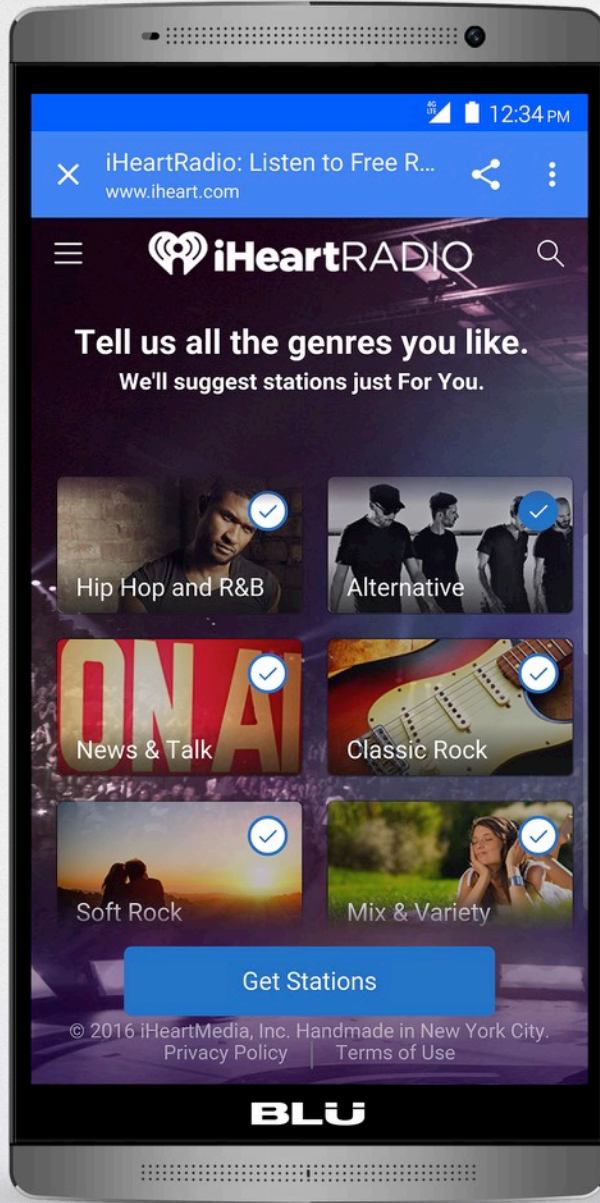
4G LTE 12:34 PM

iHeartRadio: Listen to Free R...
www.iheart.com

iHeartRADIO

Tell us all the genres you like.
We'll suggest stations just For You.

Hip Hop and R&B

Alternative

ON AI

News & Talk

Classic Rock

Soft Rock

Mix & Variety

Get Stations

© 2016 iHeartMedia, Inc. Handmade in New York City.
Privacy Policy | Terms of Use

BLU